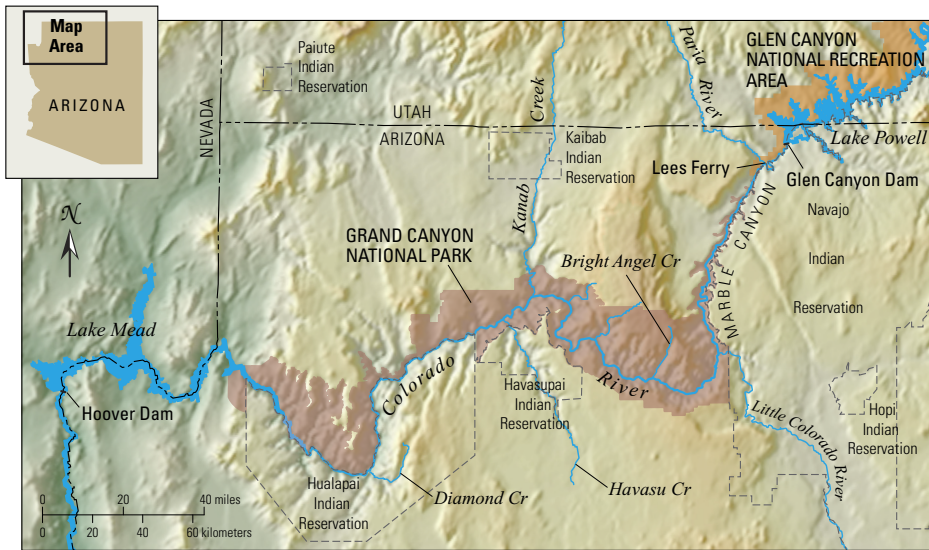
Map Area

ARIZONA

Paiute Indian Reservation

GLEN CANYON NATIONAL RECREATION AREA

Paria River

Kanab Creek

UTAH

ARIZONA

NEVADA

Lake Powell

Kaibab Indian Reservation

Lees Ferry

Glen Canyon Dam

N

Navajo Indian Reservation

MARBLE CANYON

GRAND CANYON NATIONAL PARK

Bright Angel Cr

Lake Mead

Colorado

River

Hoover Dam

Havasupai Indian Reservation

Little Colorado River

Hopi Indian Reservation

Hualapai Indian Reservation

Diamond Cr

Havasu Cr

0 20 40 miles

0 20 40 60 kilometers